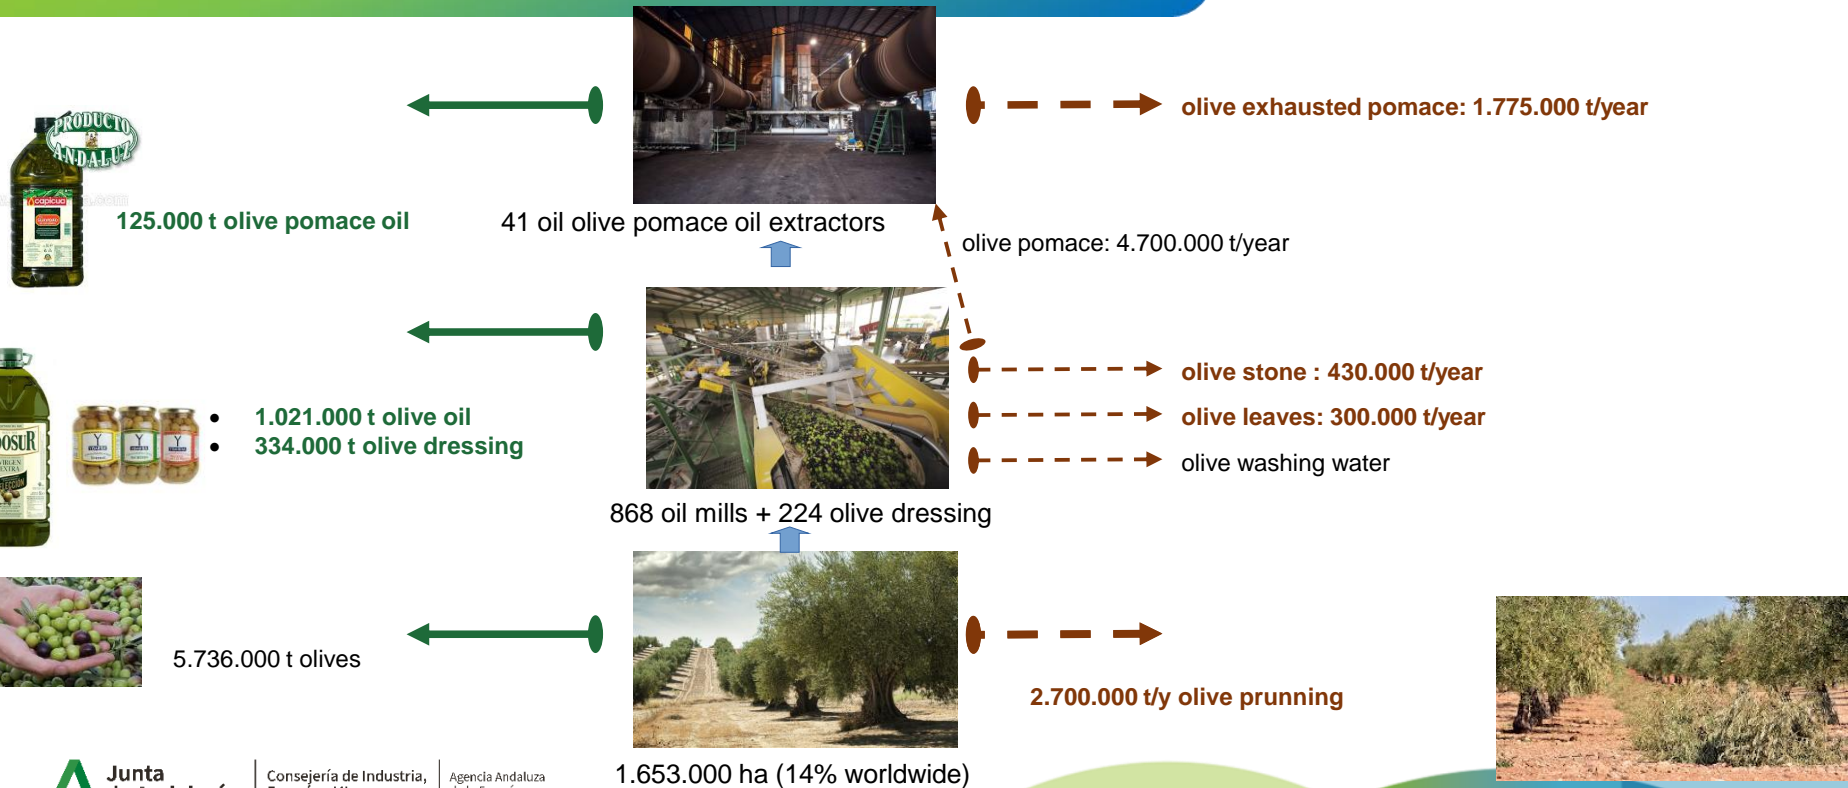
PRODUCTO ANDALUZ

125.000 t olive pomace oil

41 oil olive pomace oil extractors

olive exhausted pomace: 1.775.000 t/year

olive pomace: 4.700.000 t/year

- 1.021.000 t olive oil
- 334.000 t olive dressing

868 oil mills + 224 olive dressing

olive stone : 430.000 t/year

olive leaves: 300.000 t/year

olive washing water

5.736.000 t olives

1.653.000 ha (14% worldwide)

2.700.000 t/y olive prunning

Junta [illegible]

Consejería de Industria, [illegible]

Agencia Andaluza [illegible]